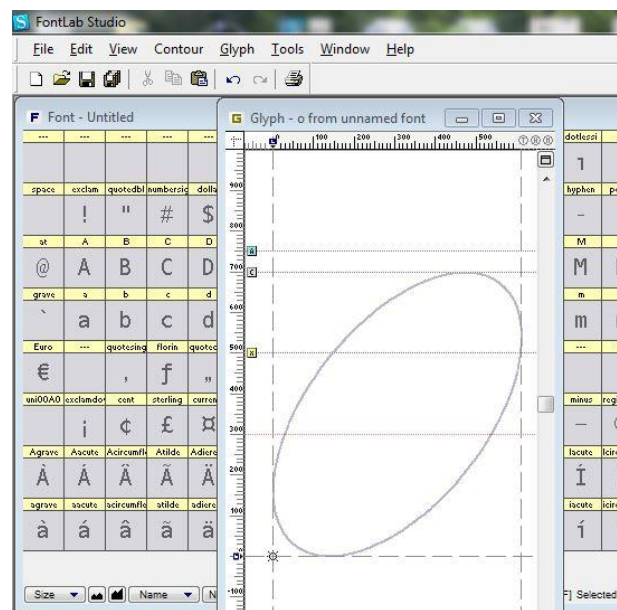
FontLab Studio

File Edit View Contour Glyph Tools Window Help

Font - Untitled

Glyph - o from unnamed font

| --- | --- | --- | --- | --- |
|---|---|---|---|---|
| | | | | |
| space | exclam | quotedbl | numbersig | dolla |
| | ! | " | # | $ |
| at | A | B | C | D |
| @ | A | B | C | D |
| grave | a | b | c | d |
| ` | a | b | c | d |
| Euro | --- | quotesing | florin | quoted |
| € | | , | f | ,, |
| uni00A0 | exclamdo | cent | sterling | curren |
| | ¡ | ¢ | £ | ¤ |
| Agrave | Aacute | Acircumfl | Atilde | Adiere |
| À | Á | Â | Ã | Ä |
| agrave | aacute | acircumfle | atilde | adiere |
| à | á | â | ã | ä |

| dotlessi | |
|---|---|
| ı | |
| hyphen | pe |
| - | |
| M | |
| M | |
| m | |
| m | |
| --- | |
| | |
| minus | regi |
| − | |
| Iacute | Icir |
| Í | |
| iacute | icir |
| í | |

100 200 300 400 500

900 800 700 600 500 400 300 200 100 0 -100

Size Name N

F] Selected